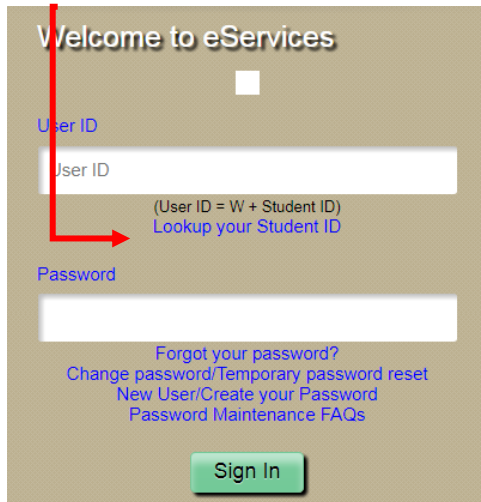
Welcome to eServices

User ID

User ID

(User ID = W + Student ID)
Lookup your Student ID

Password

Forgot your password?
Change password/Temporary password reset
New User/Create your Password
Password Maintenance FAQs

Sign In